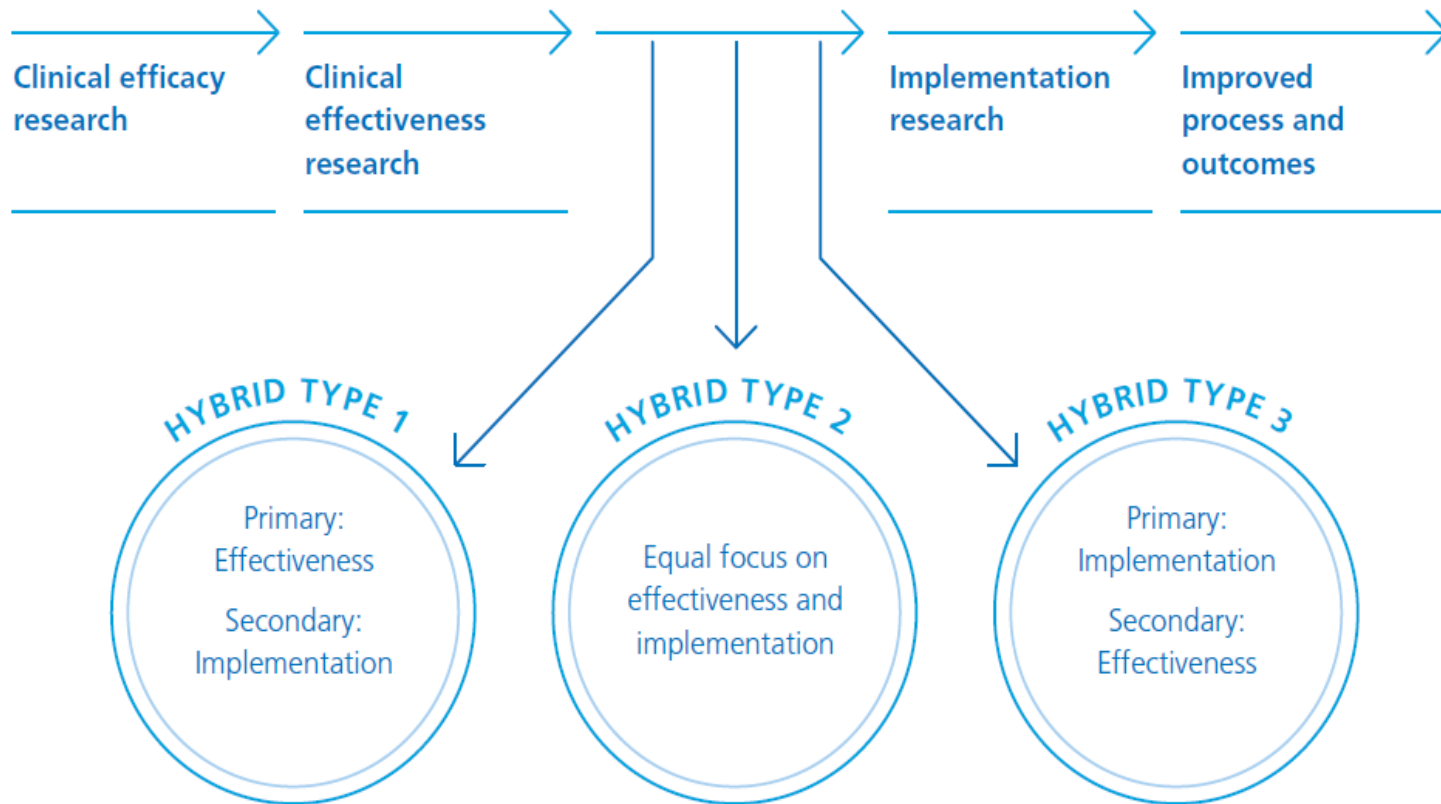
Clinical efficacy research

Clinical effectiveness research

Implementation research

Improved process and outcomes

HYBRID TYPE 1

Primary: Effectiveness

Secondary: Implementation

HYBRID TYPE 2

Equal focus on effectiveness and implementation

HYBRID TYPE 3

Primary: Implementation

Secondary: Effectiveness